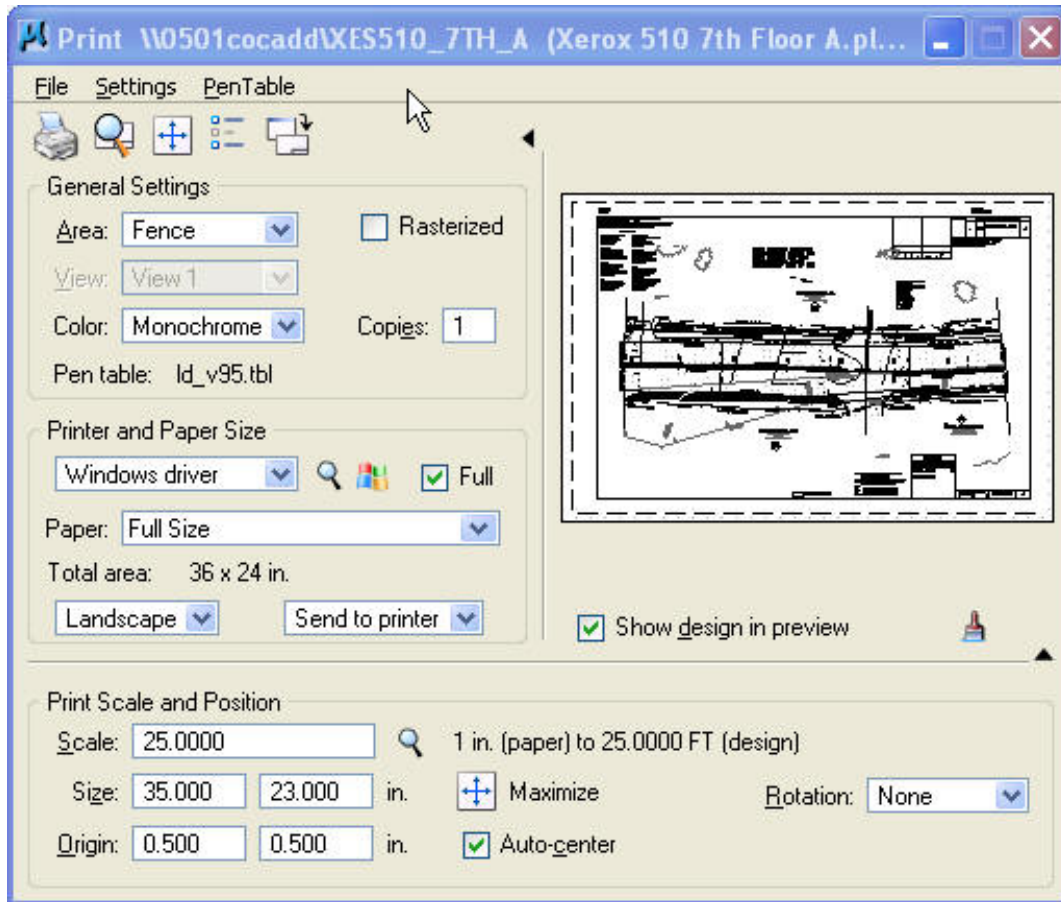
Print \\0501cocadd\XES510_7TH_A (Xerox 510 7th Floor A.pl...

File Settings PenTable

General Settings

Area: Fence

Rasterized

View: View 1

Color: Monochrome

Copies: 1

Pen table: ld_v95.tbl

Printer and Paper Size

Windows driver

Full

Paper: Full Size

Total area: 36 x 24 in.

Landscape

Send to printer

Show design in preview

Print Scale and Position

Scale: 25.0000

1 in. (paper) to 25.0000 FT (design)

Size: 35.000 23.000 in.

Maximize

Rotation: None

Origin: 0.500 0.500 in.

Auto-center